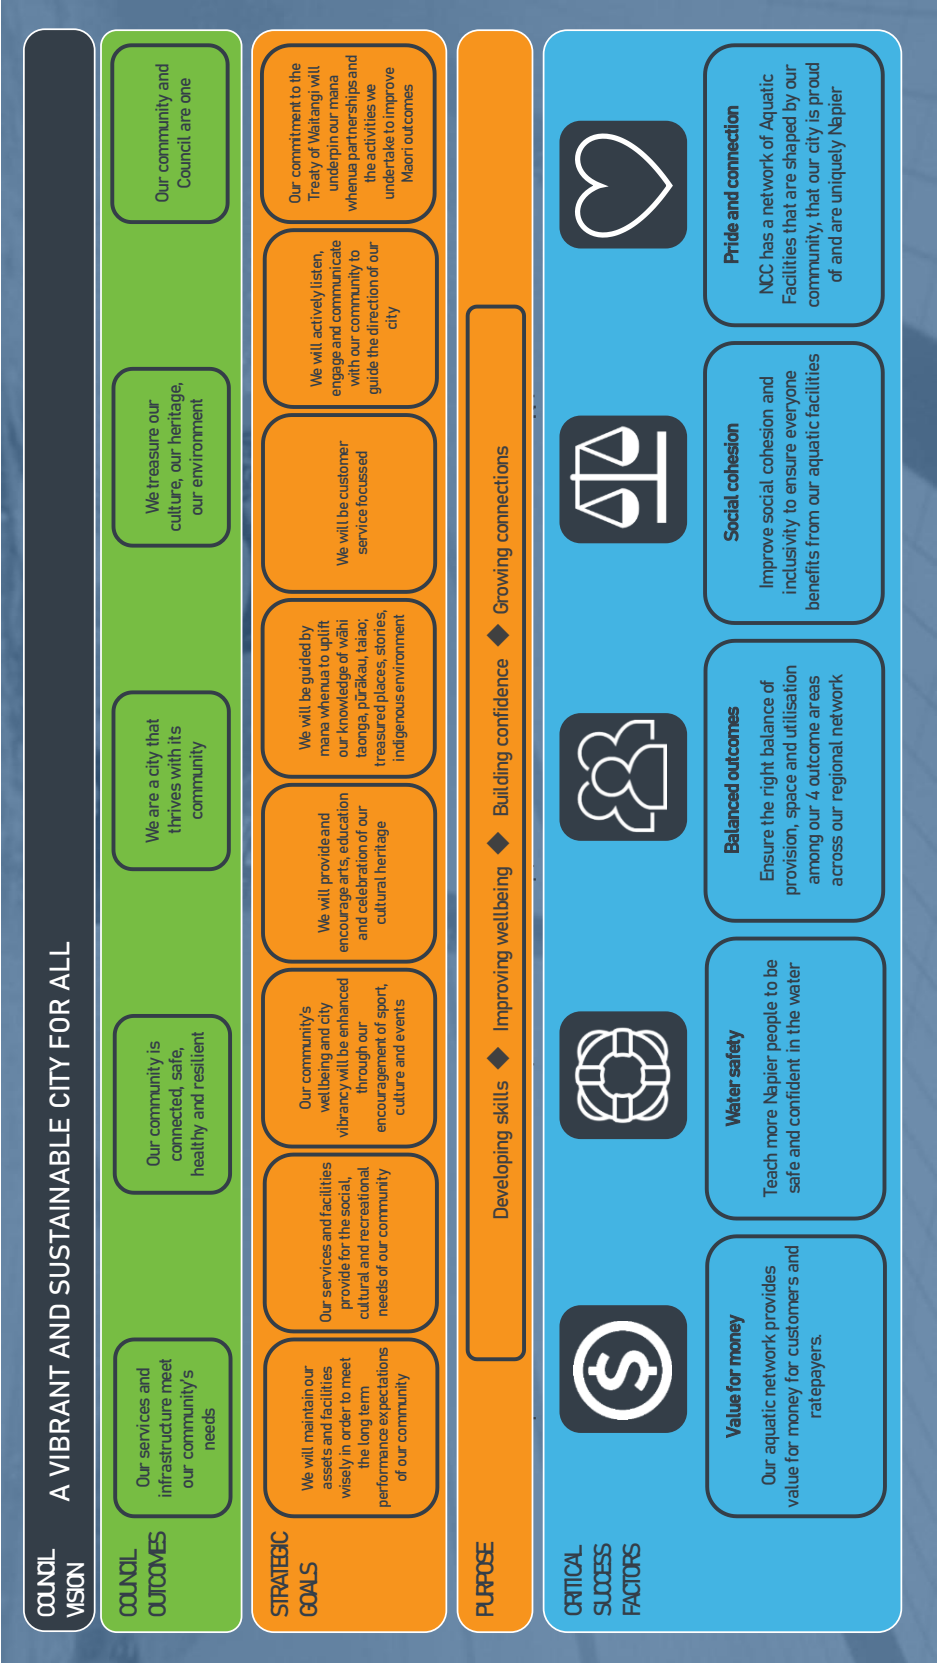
COUNCIL VISION

A VIBRANT AND SUSTAINABLE CITY FOR ALL

COUNCIL OUTCOMES

Our services and infrastructure meet our community's needs

Our community is connected, safe, healthy and resilient

We are a city that thrives with its community

We treasure our culture, our heritage, our environment

Our community and Council are one

STRATEGIC GOALS

We will maintain our assets and facilities wisely in order to meet the long term performance expectations of our community

Our services and facilities provide for the social, cultural and recreational needs of our community

Our community's wellbeing and city vibrancy will be enhanced through our encouragement of sport, culture and events

We will provide and encourage arts, education and celebration of our cultural heritage

We will be guided by mana whenua to uplift our knowledge of wāhi taonga, pūrākau, taiao; treasured places, stories, indigenous environment

We will be customer service focussed

We will actively listen, engage and communicate with our community to guide the direction of our city

Our commitment to the Treaty of Waitangi will underpin our mana whenua partnerships and the activities we undertake to improve Maori outcomes

PURPOSE

Developing skills ◆ Improving wellbeing ◆ Building confidence ◆ Growing connections

CRITICAL SUCCESS FACTORS

Value for money
Our aquatic network provides value for money for customers and ratepayers.

Water safety
Teach more Napier people to be safe and confident in the water

Balanced outcomes
Ensure the right balance of provision, space and utilisation among our 4 outcome areas across our regional network

Social cohesion
Improve social cohesion and inclusivity to ensure everyone benefits from our aquatic facilities

Pride and connection
NCC has a network of Aquatic Facilities that are shaped by our community, that our city is proud of and are uniquely Napier